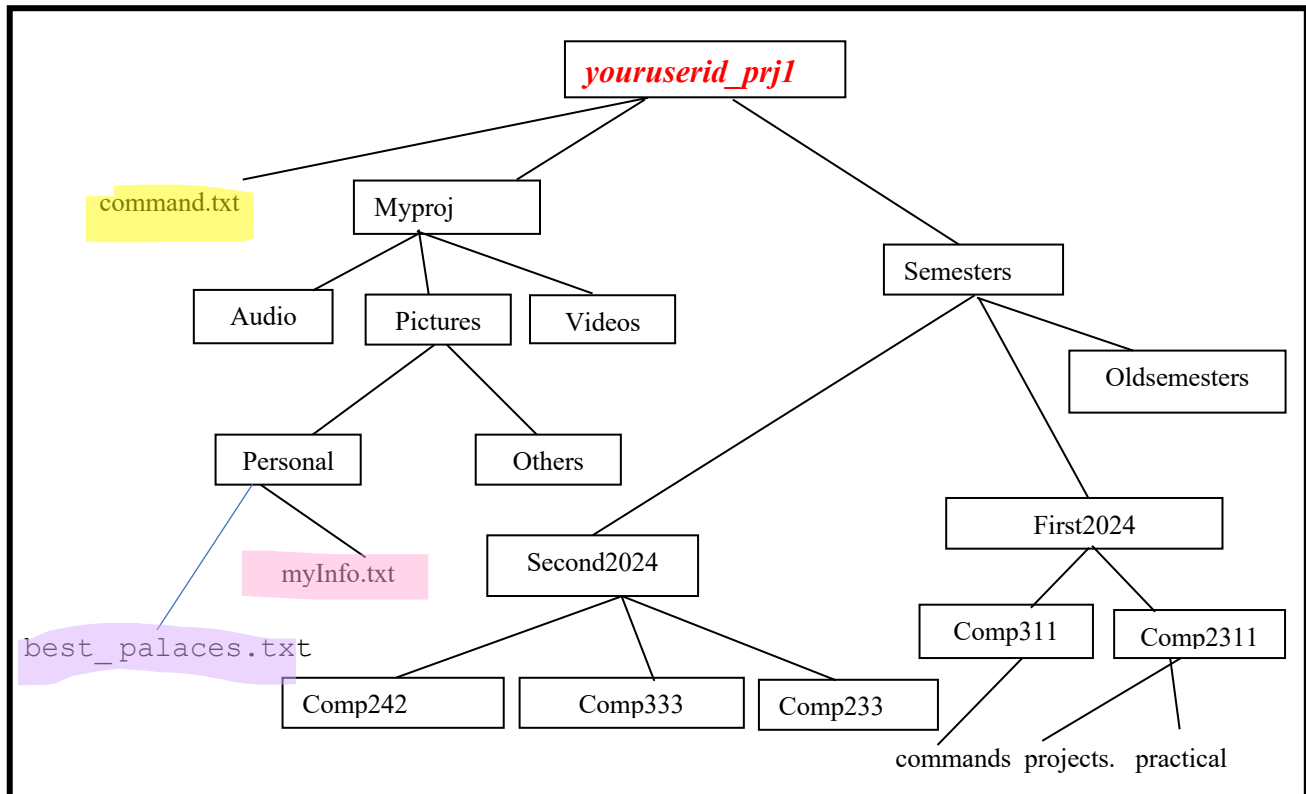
youruserid_prj1

command.txt

Myproj

Semesters

Audio

Pictures

Videos

Oldsemesters

Personal

Others

First2024

myInfo.txt

Second2024

best_palaces.txt

Comp311

Comp2311

Comp242

Comp333

Comp233

commands projects. practical